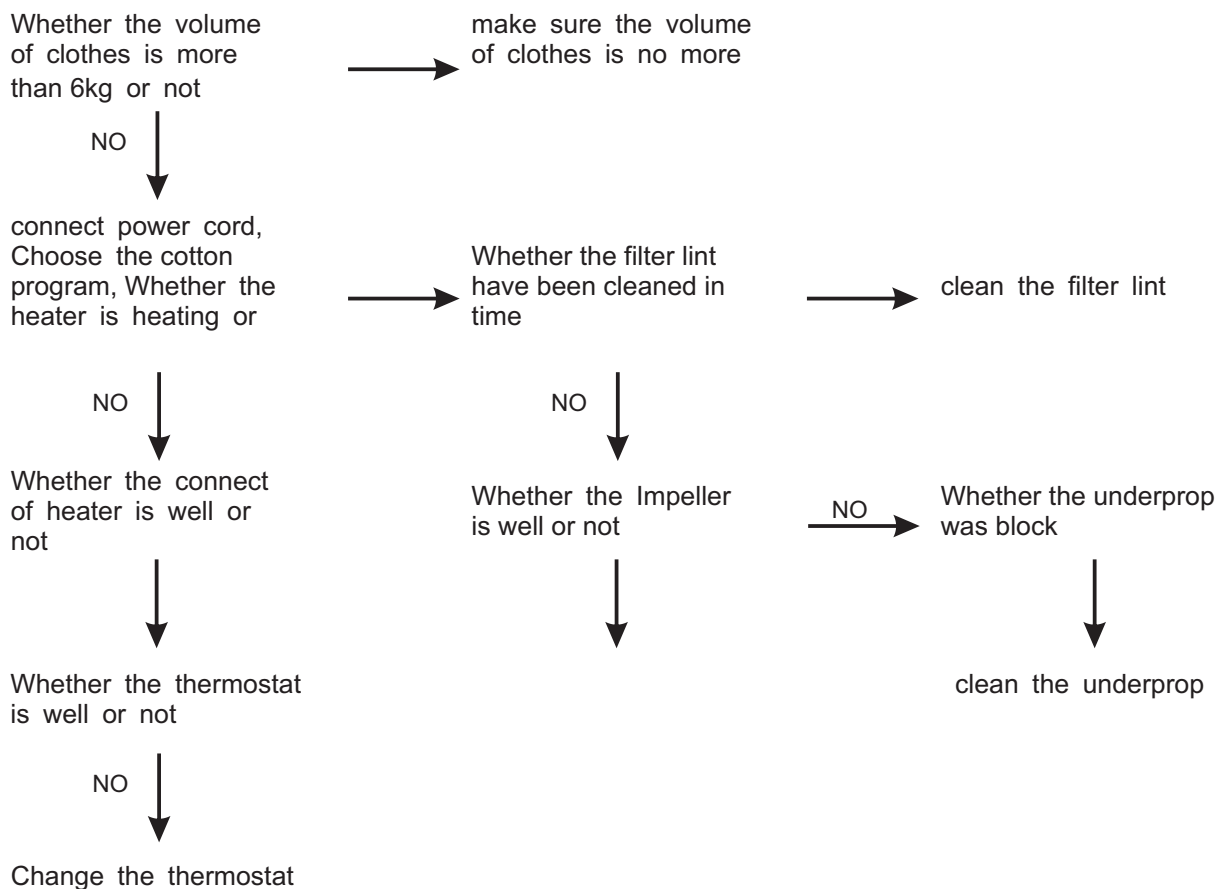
Whether the volume of clothes is more than 6kg or not

make sure the volume of clothes is no more

NO

connect power cord, Choose the cotton program, Whether the heater is heating or

Whether the filter lint have been cleaned in time

clean the filter lint

NO

NO

Whether the connect of heater is well or not

Whether the Impeller is well or not

NO

Whether the underprop was block

Whether the thermostat is well or not

clean the underprop

NO

Change the thermostat